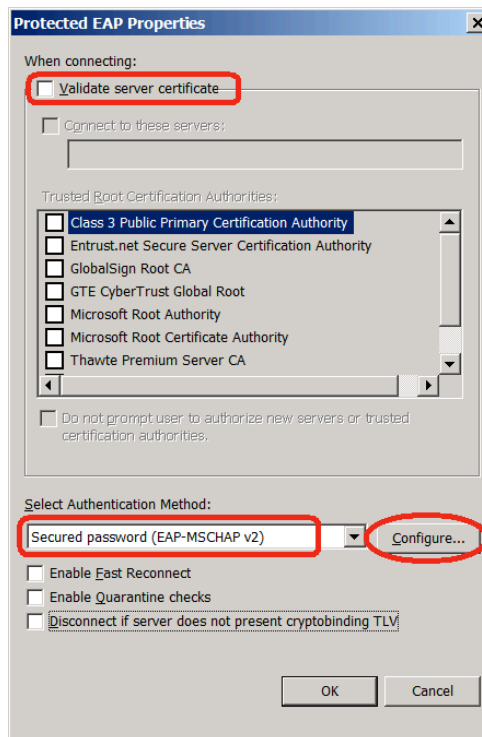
Protected EAP Properties

When connecting:

Validate server certificate

Connect to these servers:

Trusted Root Certification Authorities:

Class 3 Public Primary Certification Authority
Entrust.net Secure Server Certification Authority
GlobalSign Root CA
GTE CyberTrust Global Root
Microsoft Root Authority
Microsoft Root Certificate Authority
Thawte Premium Server CA

Do not prompt user to authorize new servers or trusted certification authorities.

Select Authentication Method:

Secured password (EAP-MSCHAP v2)

Configure...

Enable Fast Reconnect

Enable Quarantine checks

Disconnect if server does not present cryptobinding TLV

OK

Cancel